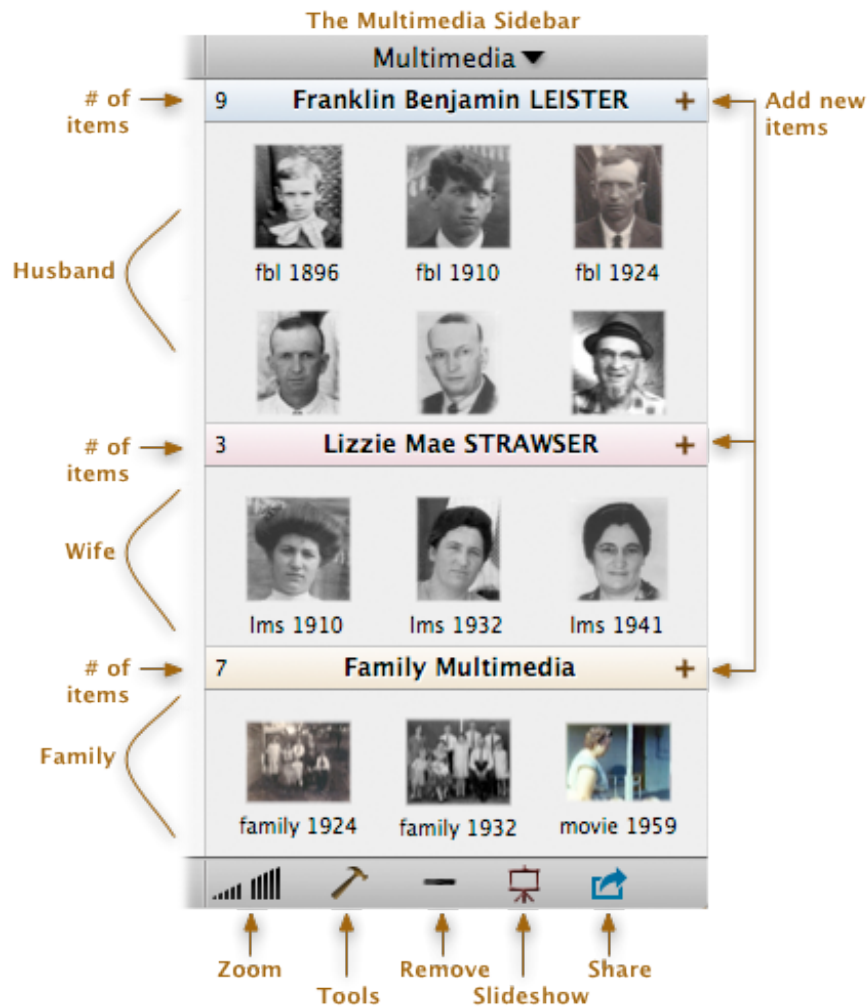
The Multimedia Sidebar

Multimedia

# of items

9 Franklin Benjamin LEISTER +

Add new items

Husband

fbl 1896 fbl 1910 fbl 1924

# of items

3 Lizzie Mae STRAWSER +

Wife

lms 1910 lms 1932 lms 1941

# of items

7 Family Multimedia +

Family

family 1924 family 1932 movie 1959

Zoom

Tools

Remove

Slideshow

Share